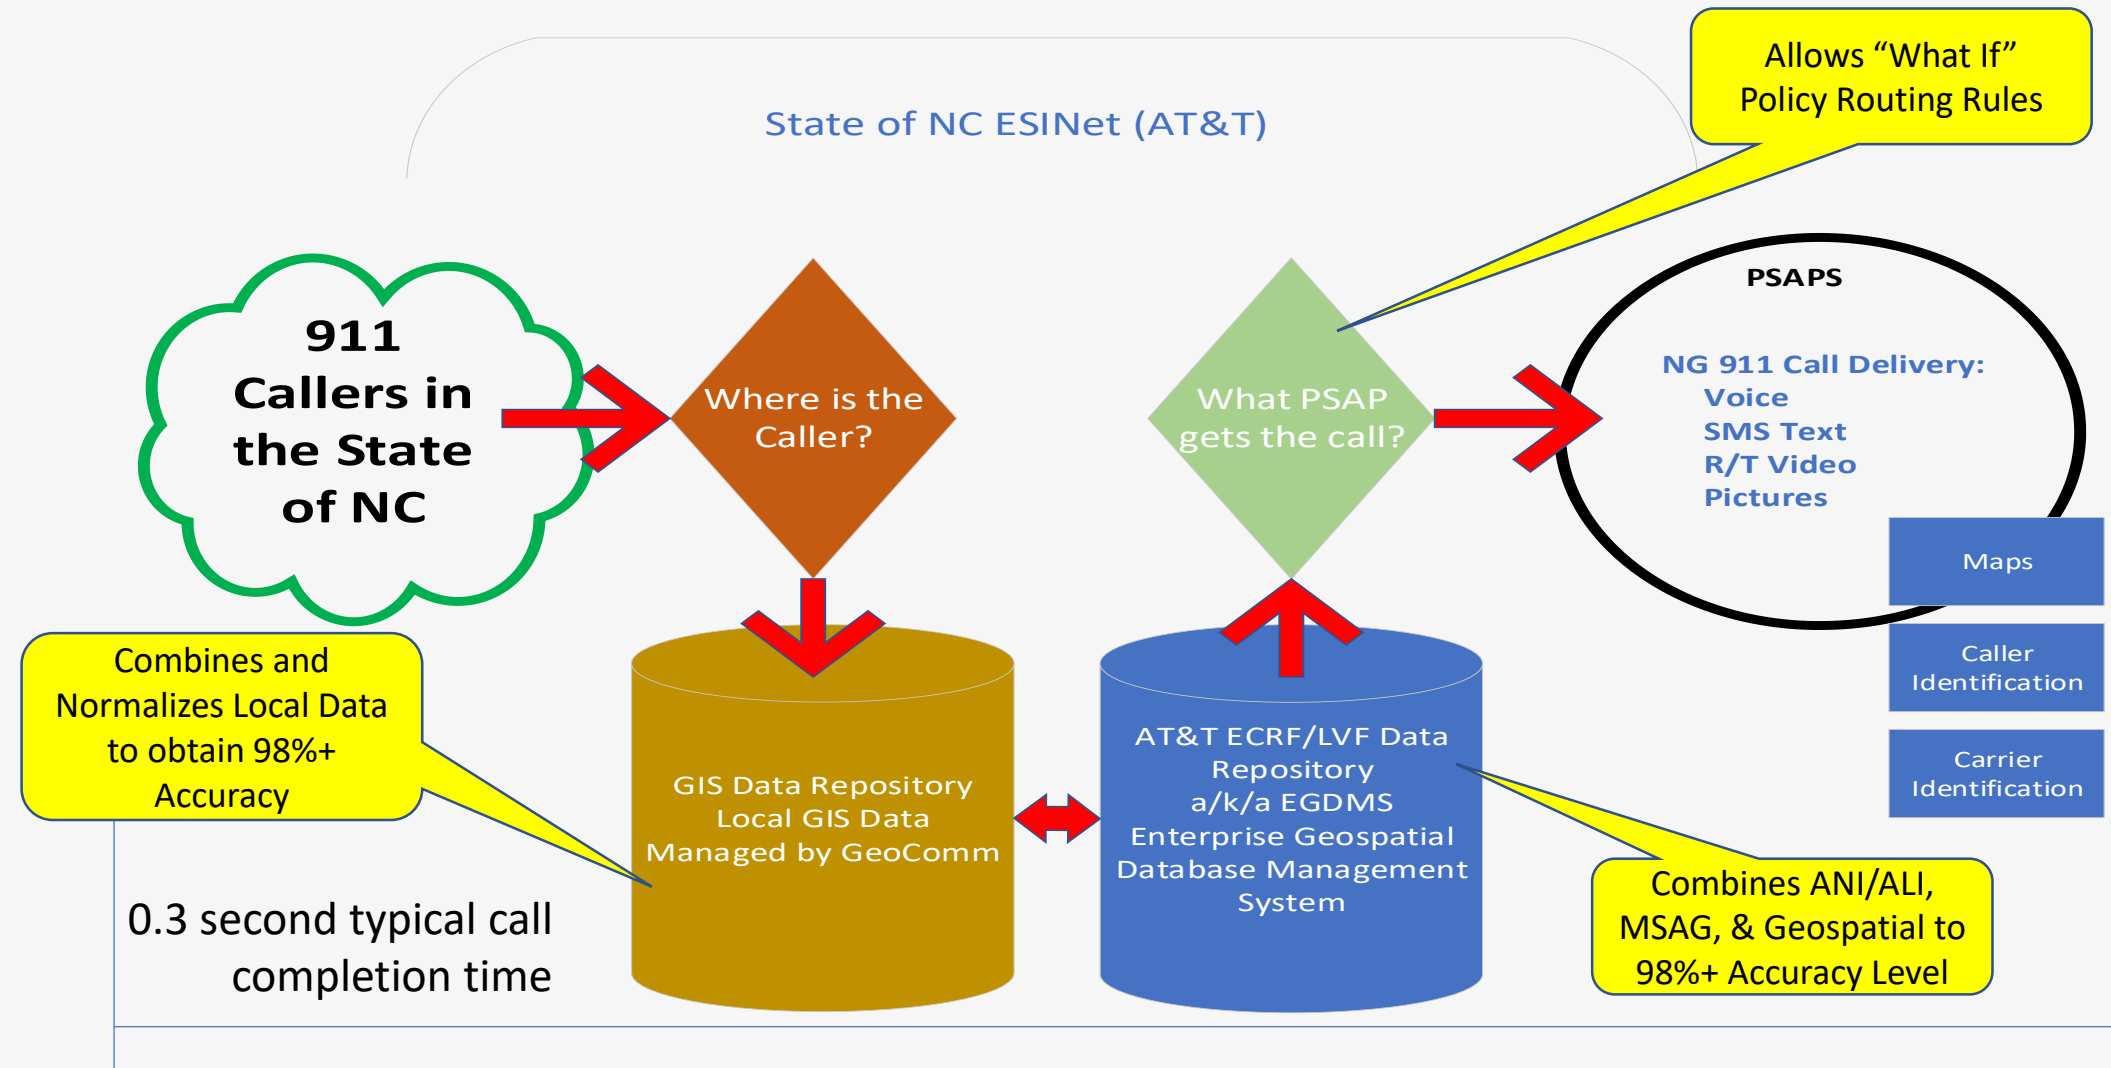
State of NC ESINet (AT&T)

Allows “What If” Policy Routing Rules

911 Callers in the State of NC

Where is the Caller?

What PSAP gets the call?

PSAPS

NG 911 Call Delivery:
Voice
SMS Text
R/T Video
Pictures

Maps

Caller Identification

Carrier Identification

Combines and Normalizes Local Data to obtain 98%+ Accuracy

GIS Data Repository
Local GIS Data
Managed by GeoComm

AT&T ECRF/LVF Data Repository
a/k/a EGDMS
Enterprise Geospatial Database Management System

Combines ANI/ALI, MSAG, & Geospatial to 98%+ Accuracy Level

0.3 second typical call completion time